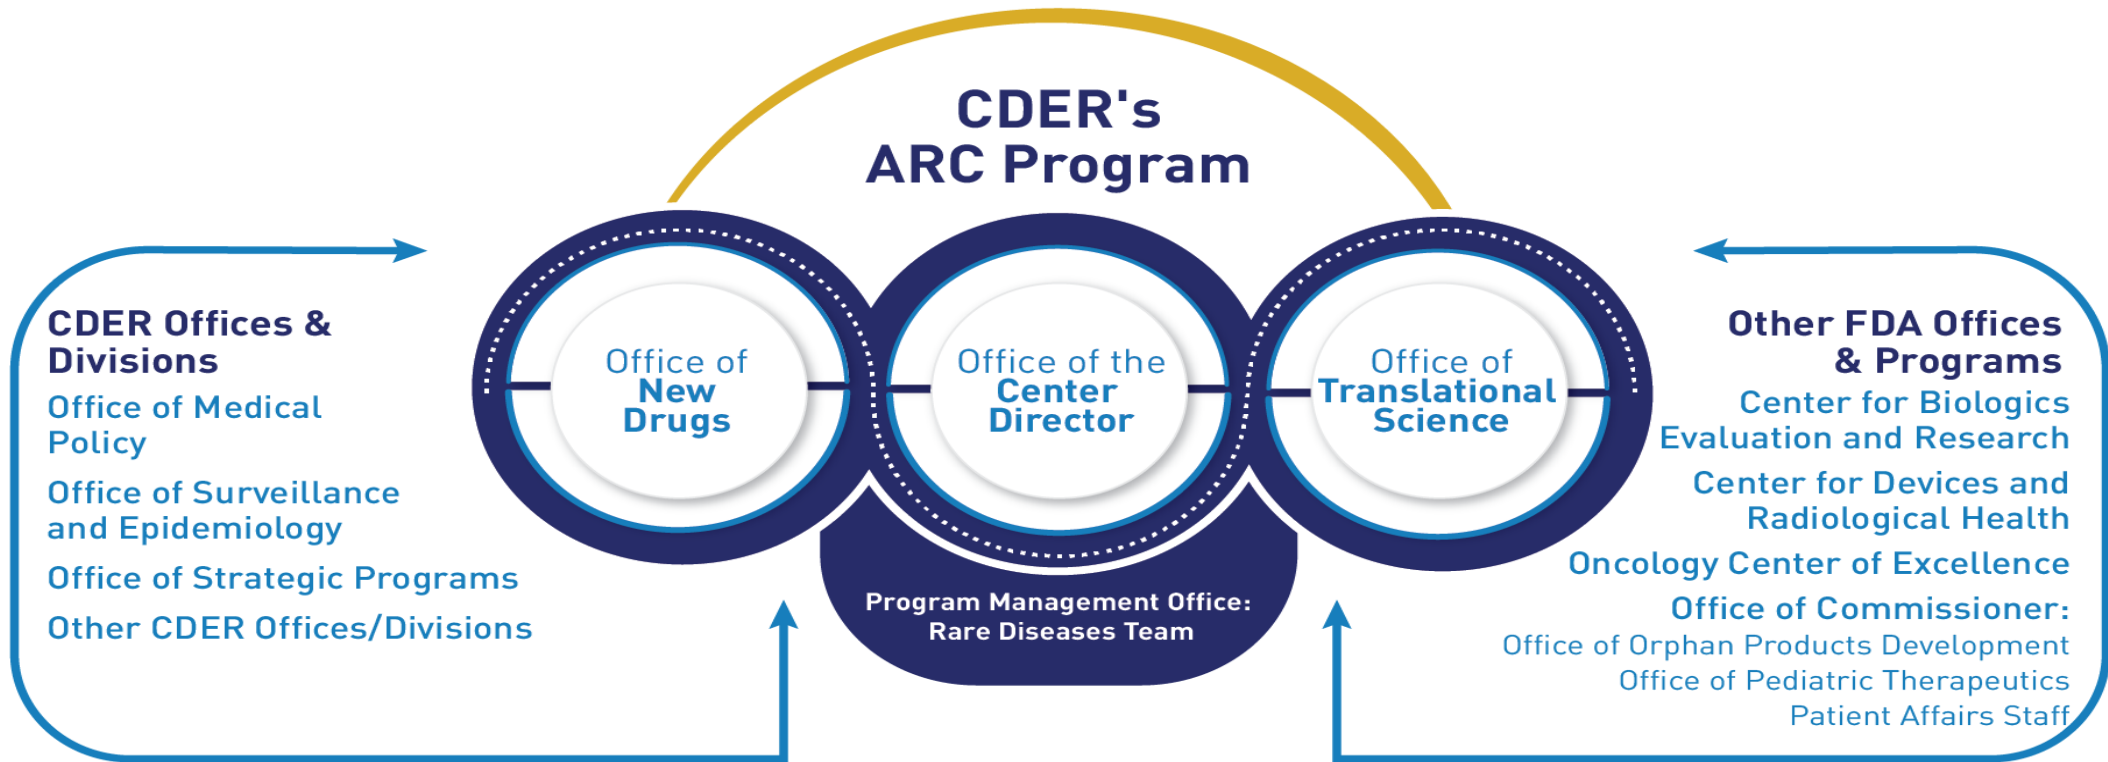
CDER's ARC Program

CDER Offices & Divisions

Office of Medical Policy

Office of Surveillance and Epidemiology

Office of Strategic Programs

Other CDER Offices/Divisions

Office of New Drugs

Office of the Center Director

Office of Translational Science

Program Management Office: Rare Diseases Team

Other FDA Offices & Programs

Center for Biologics Evaluation and Research

Center for Devices and Radiological Health

Oncology Center of Excellence

Office of Commissioner:
Office of Orphan Products Development
Office of Pediatric Therapeutics
Patient Affairs Staff